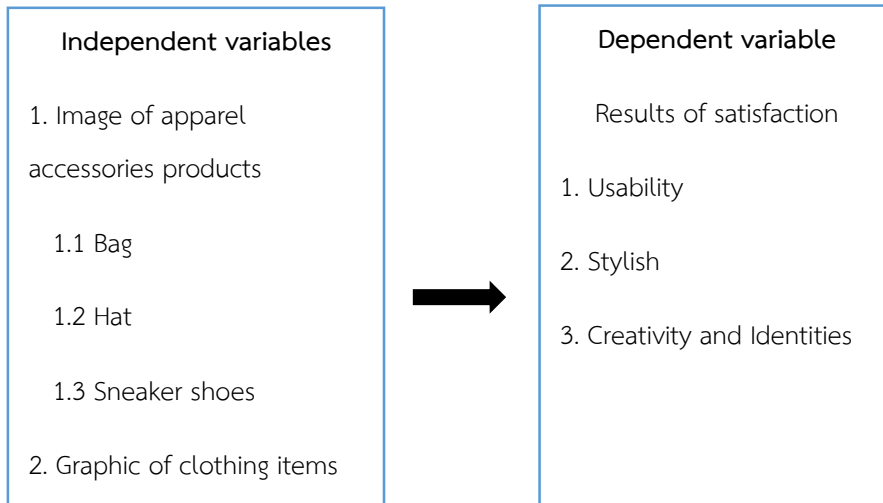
Independent variables

1. Image of apparel accessories products

1.1 Bag

1.2 Hat

1.3 Sneaker shoes

2. Graphic of clothing items

Dependent variable

Results of satisfaction

1. Usability

2. Stylish

3. Creativity and Identities